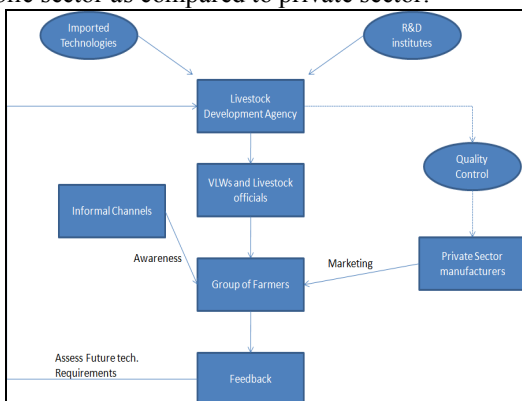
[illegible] sector as compared to private sector.

Imported Technologies

R&D institutes

Livestock Development Agency

Quality Control

VLWs and Livestock officials

Informal Channels

Awareness

Marketing

Private Sector manufacturers

Group of Farmers

Assess Future tech. Requirements

Feedback